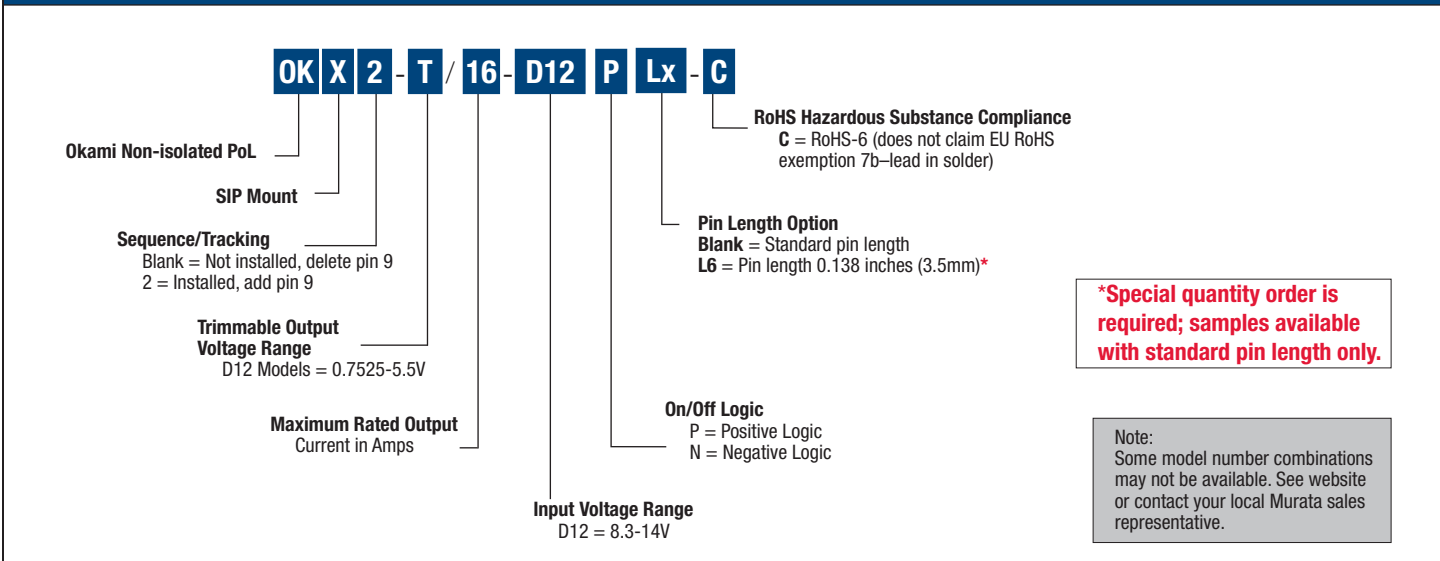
OK X 2 - T / 16 - D12 P Lx - C

RoHS Hazardous Substance Compliance
C = RoHS-6 (does not claim EU RoHS exemption 7b–lead in solder)

Okami Non-isolated PoL

SIP Mount

Sequence/Tracking
Blank = Not installed, delete pin 9
2 = Installed, add pin 9

Pin Length Option
Blank = Standard pin length
L6 = Pin length 0.138 inches (3.5mm)*

*Special quantity order is required; samples available with standard pin length only.

Trimmable Output Voltage Range
D12 Models = 0.7525-5.5V

Maximum Rated Output Current in Amps

On/Off Logic
P = Positive Logic
N = Negative Logic

Note:
Some model number combinations may not be available. See website or contact your local Murata sales representative.

Input Voltage Range
D12 = 8.3-14V